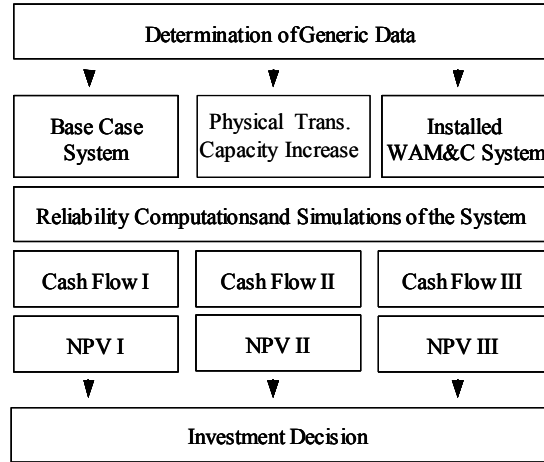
Determination ofGeneric Data

Base Case System

Physical Trans. Capacity Increase

Installed WAM&C System

Reliability Computationsand Simulations of the System

Cash Flow I

Cash Flow II

Cash Flow III

NPV I

NPV II

NPV III

Investment Decision